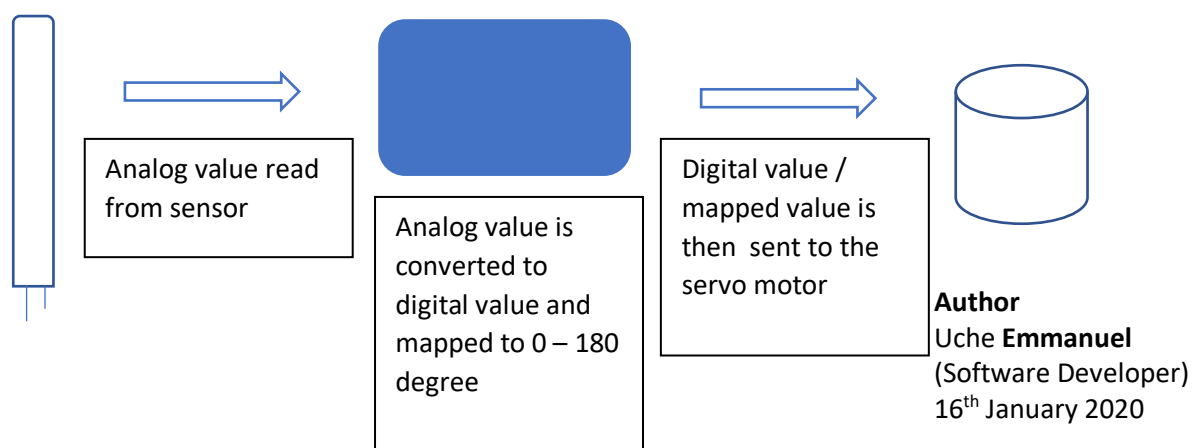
Analog value read from sensor

Analog value is converted to digital value and mapped to 0 – 180 degree

Digital value / mapped value is then sent to the servo motor

Author
Uche Emmanuel
(Software Developer)
16$^{th}$ January 2020